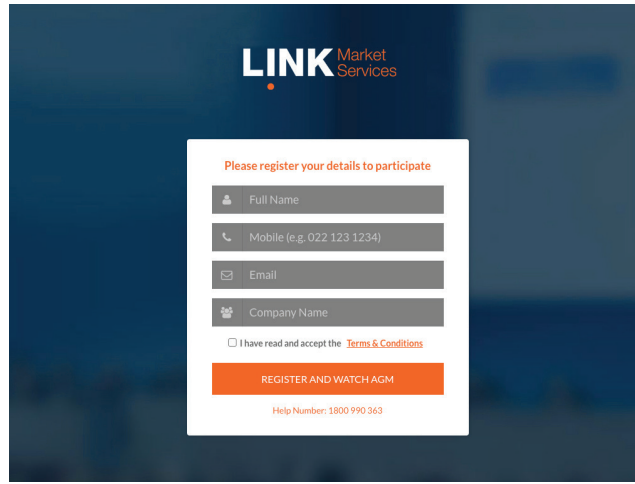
LINK Market Services

Please register your details to participate

Full Name

Mobile (e.g. 022 123 1234)

Email

Company Name

I have read and accept the Terms & Conditions

REGISTER AND WATCH AGM

Help Number: 1800 990 363